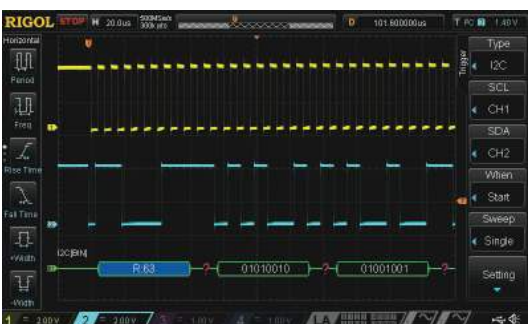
RIGOL STOP H 20.0us 500MSa/s 300k pts D 101.800000us T 1.40V

Horizontal

Period

Freq

Rise Time

Fall Time

+Width

-Width

I2C[BM]

R:63 ? 01010010 ? 01001001 ?

Trigger

Type

I2C

SCL

CH1

SDA

CH2

When

Start

Sweep

Single

Setting

1 = 2.00V 2 = 2.00V 3 = 1.00V 4 = 1.00V